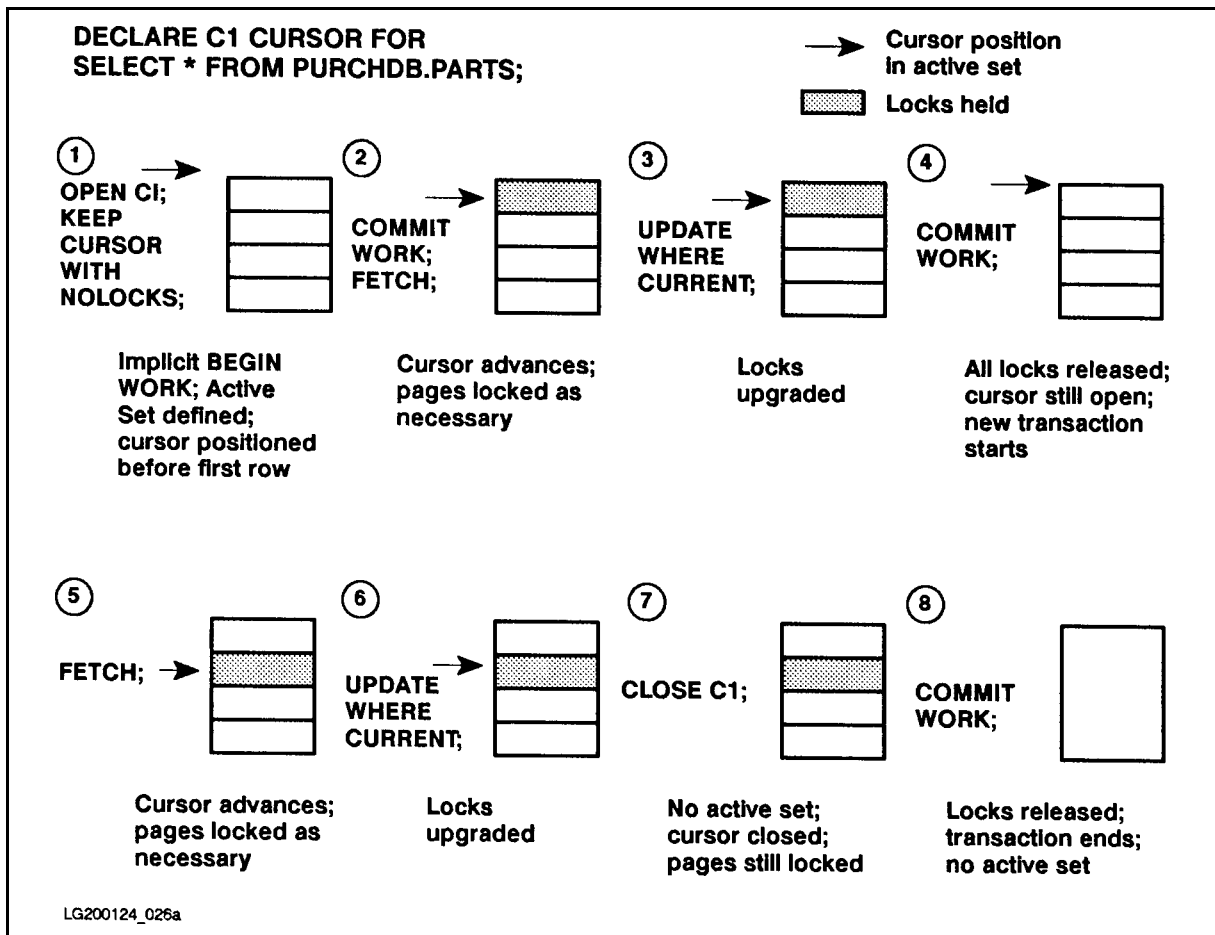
DECLARE C1 CURSOR FOR
SELECT * FROM PURCHDB.PARTS;

Cursor position in active set

Locks held

1

OPEN CI;
KEEP
CURSOR
WITH
NOLOCKS;

Implicit BEGIN WORK; Active Set defined; cursor positioned before first row

2

COMMIT
WORK;
FETCH;

Cursor advances; pages locked as necessary

3

UPDATE
WHERE
CURRENT;

Locks upgraded

4

COMMIT
WORK;

All locks released; cursor still open; new transaction starts

5

FETCH;

Cursor advances; pages locked as necessary

6

UPDATE
WHERE
CURRENT;

Locks upgraded

7

CLOSE C1;

No active set; cursor closed; pages still locked

8

COMMIT
WORK;

Locks released; transaction ends; no active set

LG200124_026a